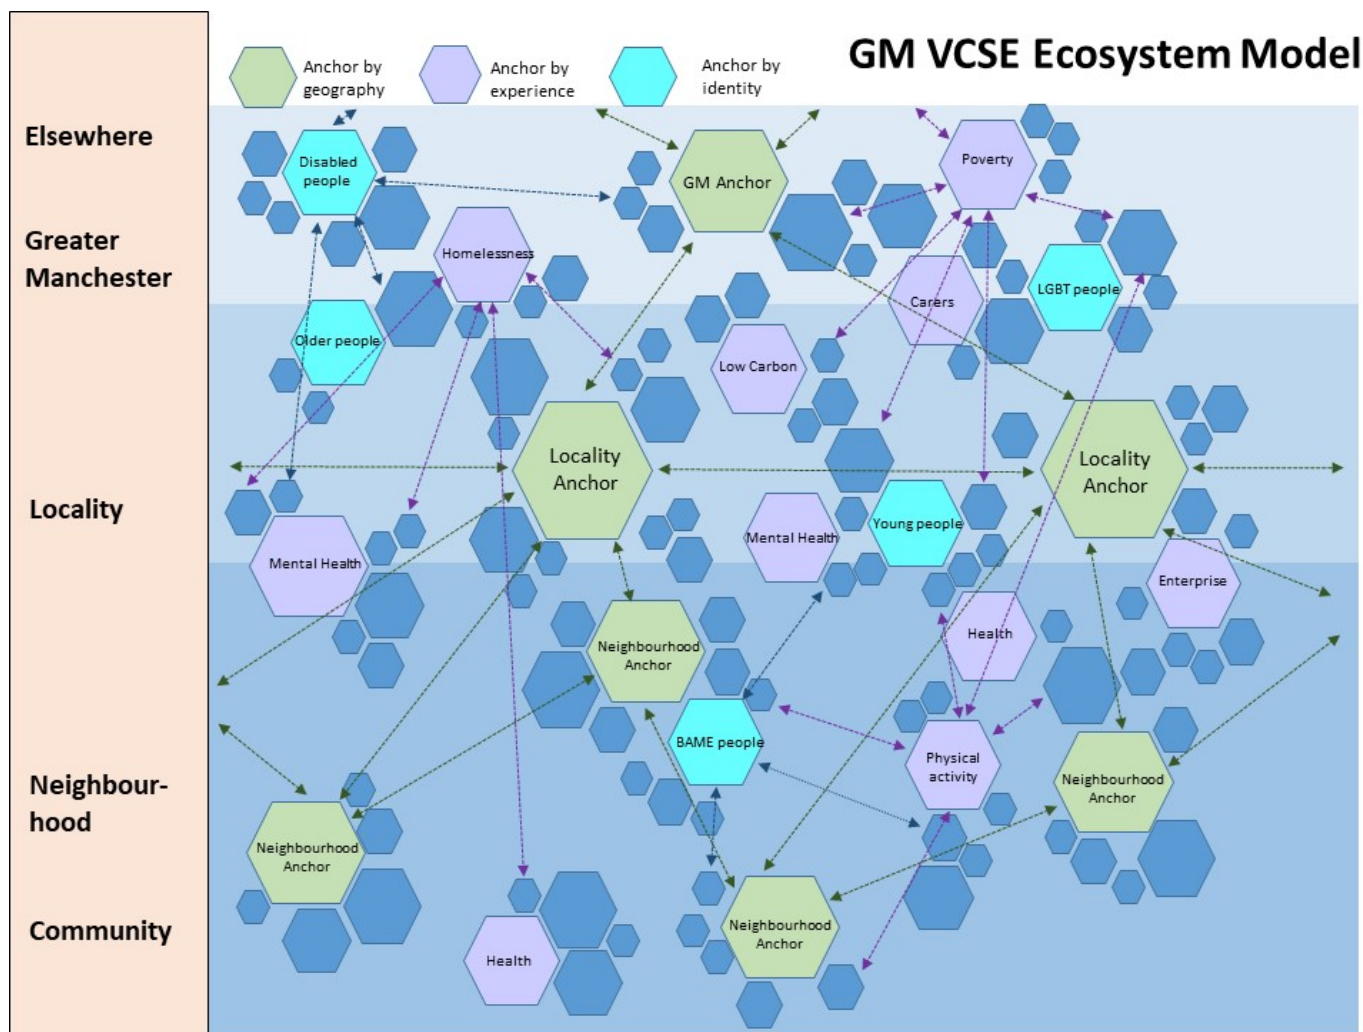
Elsewhere

Greater Manchester

Locality

Neighbour-hood

Community

Anchor by geography

Anchor by experience

Anchor by identity

GM VCSE Ecosystem Model

Disabled people

GM Anchor

Poverty

Homelessness

Carers

LGBT people

Older people

Low Carbon

Locality Anchor

Locality Anchor

Mental Health

Young people

Mental Health

Enterprise

Health

Neighbourhood Anchor

BAME people

Physical activity

Neighbourhood Anchor

Neighbourhood Anchor

Health

Neighbourhood Anchor